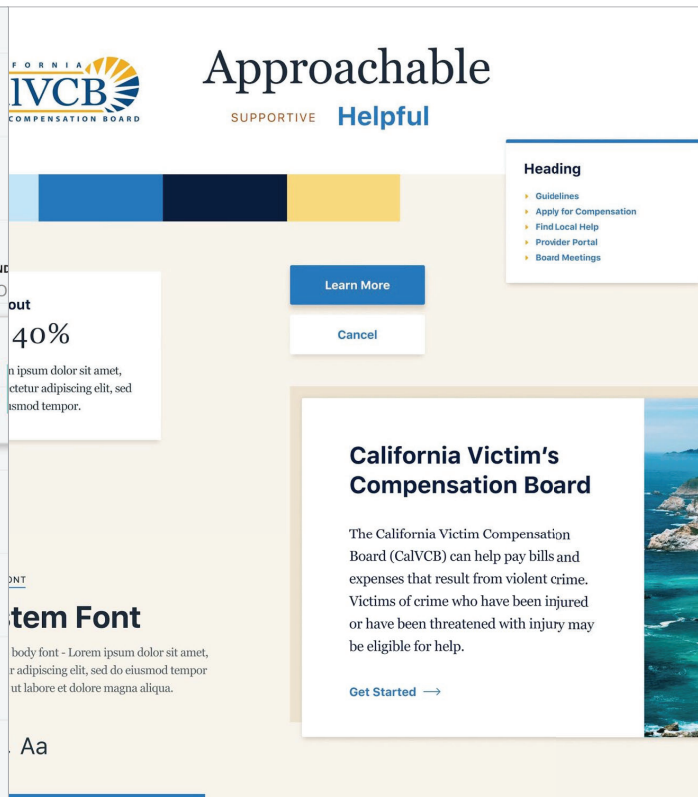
FORNIA
lVCB
COMPENSATION BOARD

Approachable

SUPPORTIVE Helpful

Heading

Guidelines
Apply for Compensation
Find Local Help
Provider Portal
Board Meetings

out
40%
n ipsum dolor sit amet, ctetur adipiscing elit, sed usmod tempor.

Learn More

Cancel

California Victim's Compensation Board

The California Victim Compensation Board (CalVCB) can help pay bills and expenses that result from violent crime. Victims of crime who have been injured or have been threatened with injury may be eligible for help.

Get Started ⟶

ONT

tem Font

body font - Lorem ipsum dolor sit amet, r adipiscing elit, sed do eiusmod tempor ut labore et dolore magna aliqua.

Aa